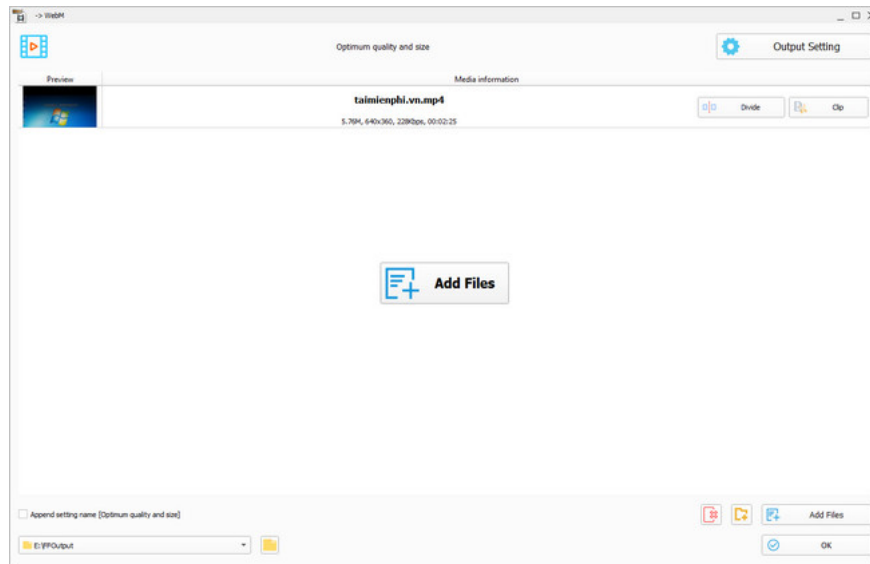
-> WebM

Optimum quality and size

Output Setting

Preview

Media information

taimienphi.vn.mp4

5.76M, 640x360, 228kbps, 00:02:25

Divide

Clip

Add Files

Append setting name [Optimum quality and size]

Add Files

E:\FFOutput

OK